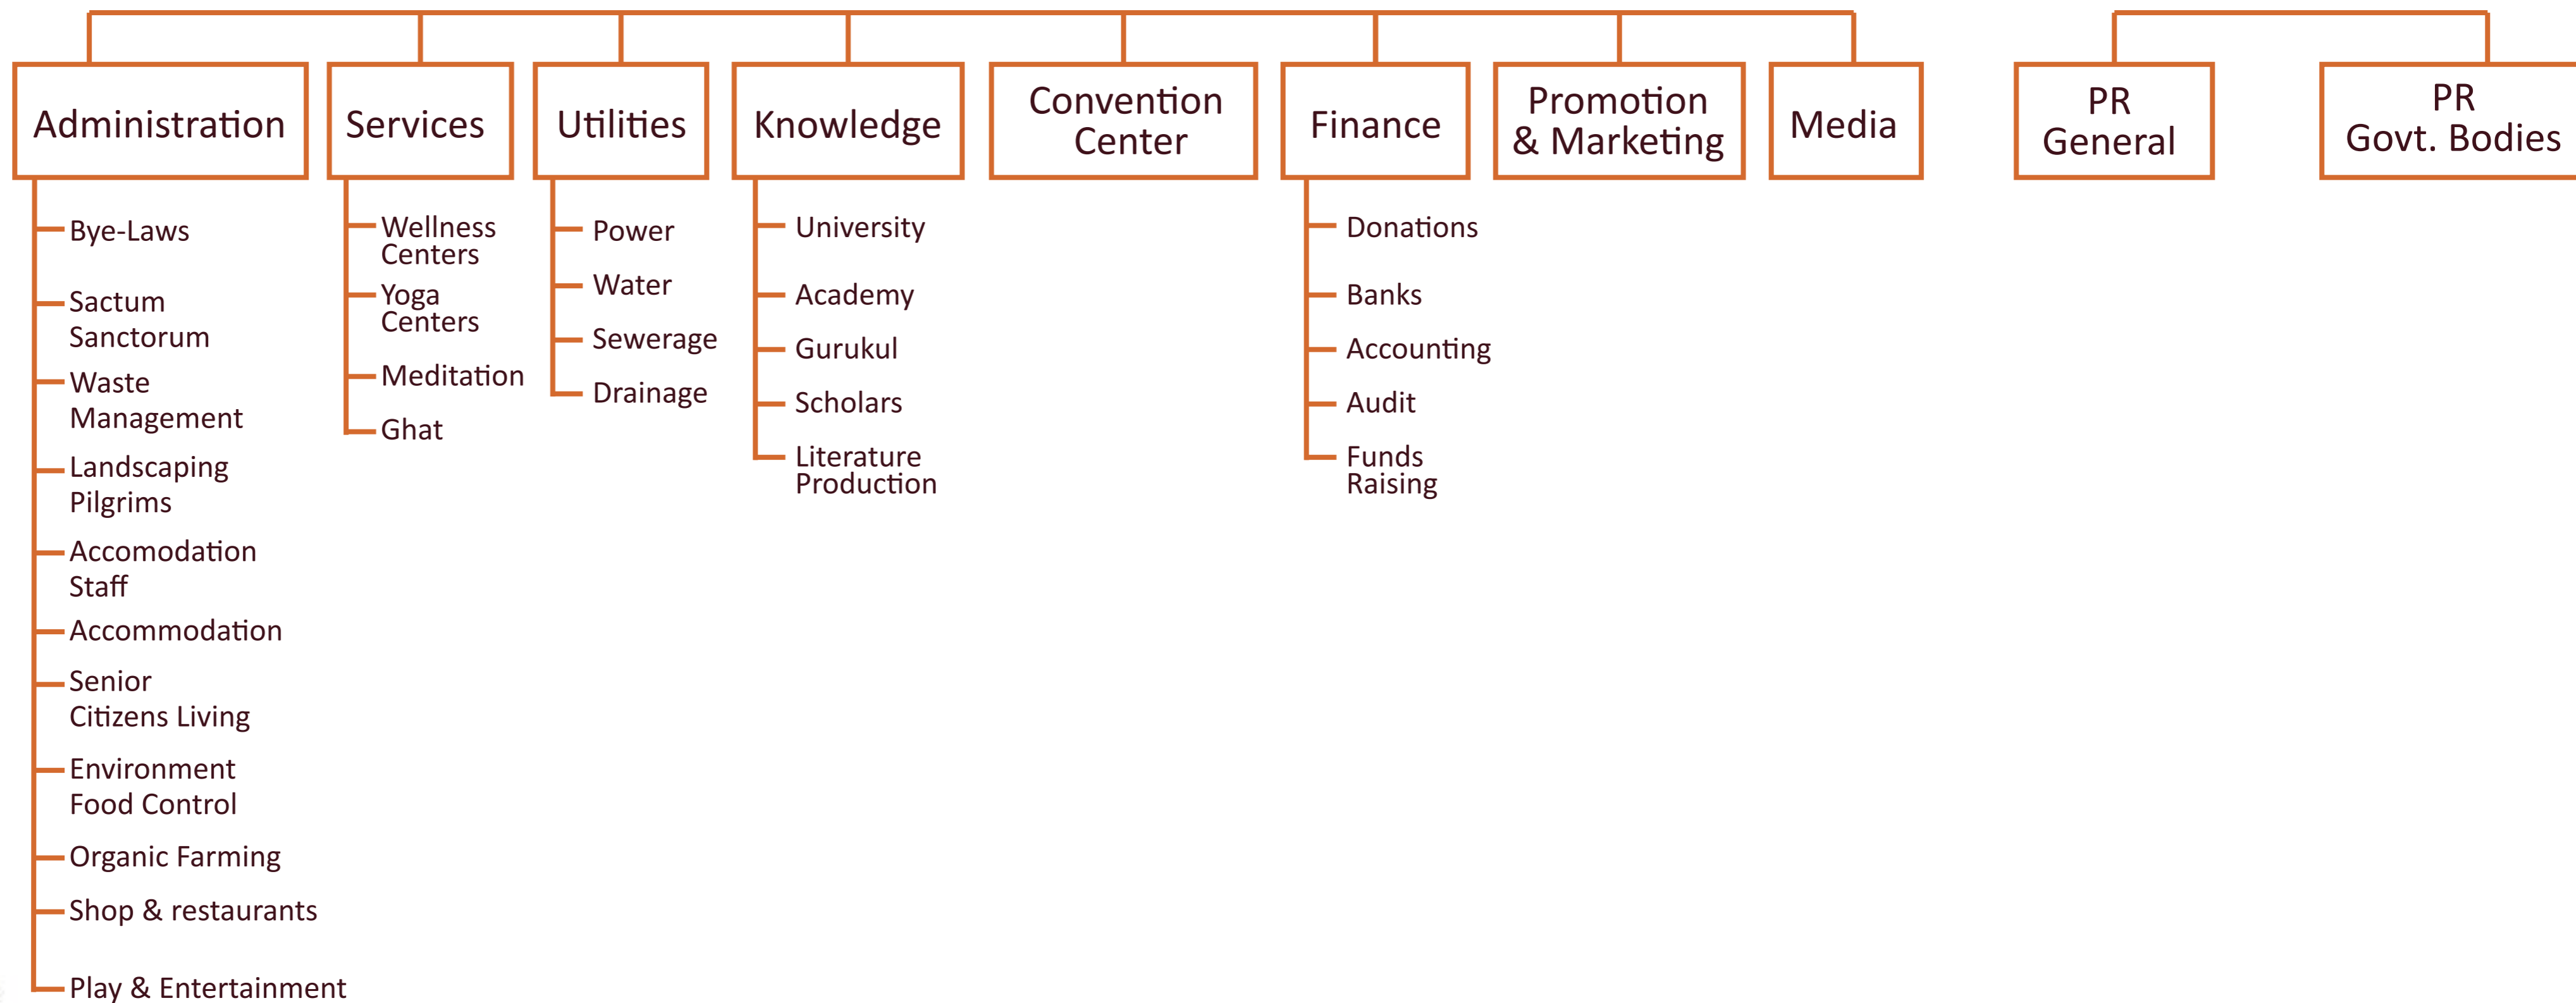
Administration

Bye-Laws

Sactum Sanctorum

Waste Management

Landscaping Pilgrims

Accomodation Staff

Accommodation

Senior Citizens Living

Environment Food Control

Organic Farming

Shop & restaurants

Play & Entertainment

Services

Wellness Centers

Yoga Centers

Meditation

Ghat

Utilities

Power

Water

Sewerage

Drainage

Knowledge

University

Academy

Gurukul

Scholars

Literature Production

Convention Center

Finance

Donations

Banks

Accounting

Audit

Funds Raising

Promotion & Marketing

Media

PR General

PR Govt. Bodies